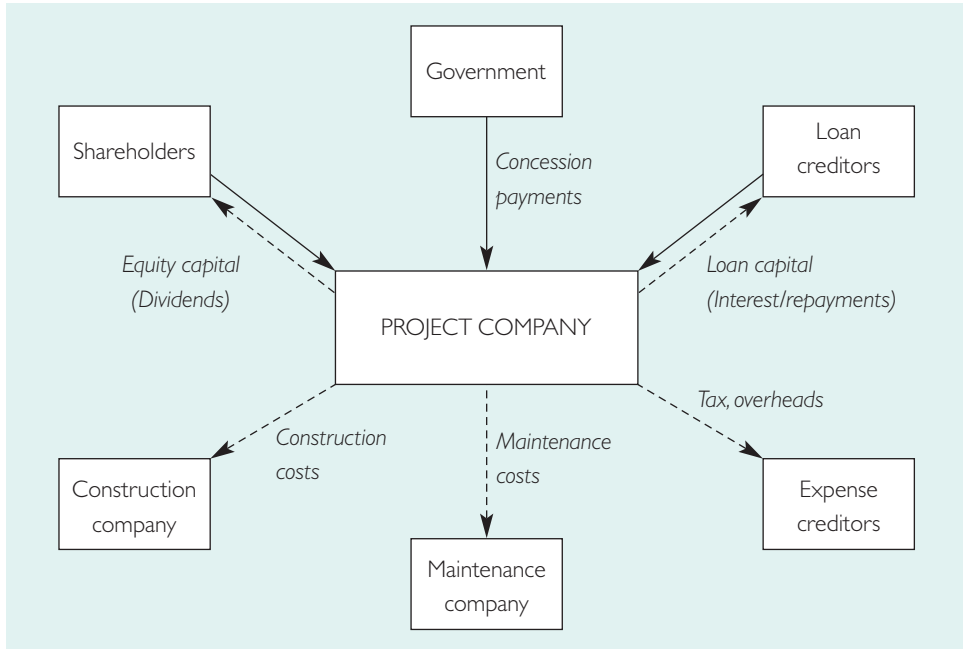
Government

Shareholders

Concession payments

Loan creditors

Equity capital (Dividends)

PROJECT COMPANY

Loan capital (Interest/repayments)

Tax, overheads

Construction costs

Maintenance costs

Construction company

Expense creditors

Maintenance company